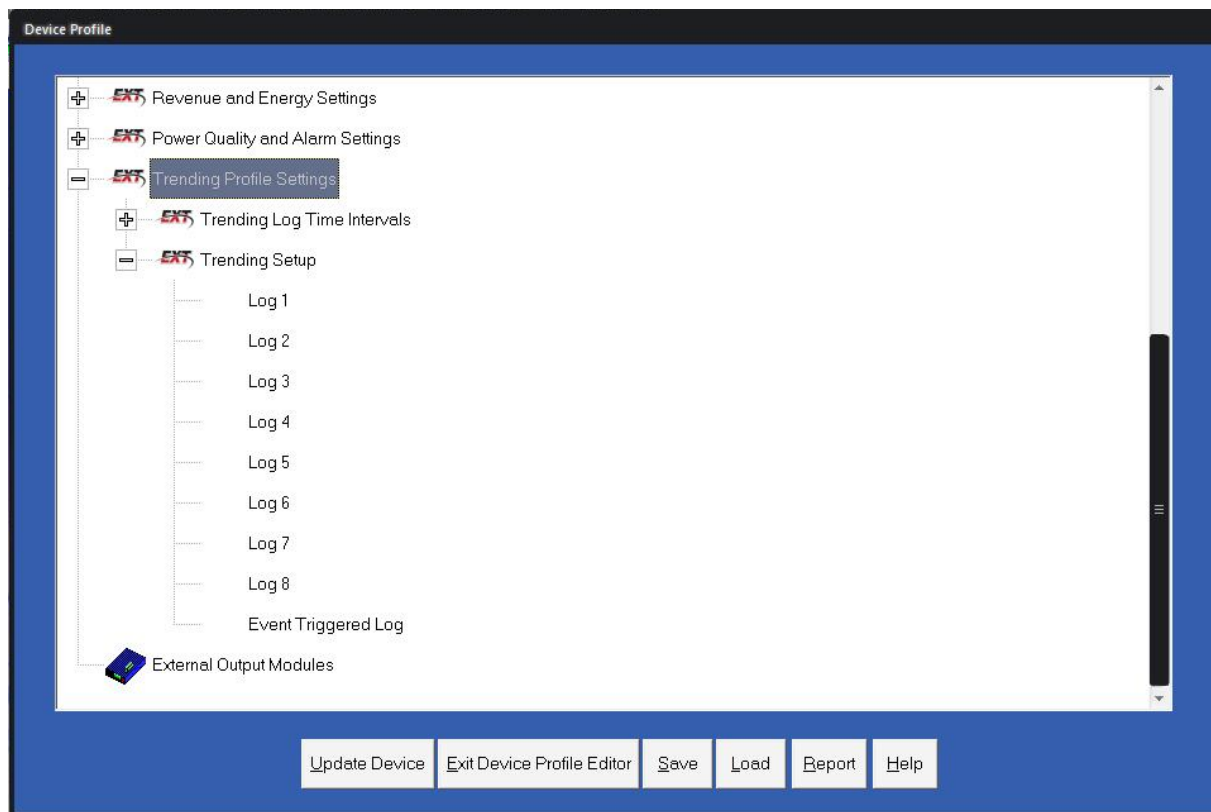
Device Profile

EXT Revenue and Energy Settings
EXT Power Quality and Alarm Settings
EXT Trending Profile Settings
EXT Trending Log Time Intervals
EXT Trending Setup
Log 1
Log 2
Log 3
Log 4
Log 5
Log 6
Log 7
Log 8
Event Triggered Log
External Output Modules

Update Device | Exit Device Profile Editor | Save | Load | Report | Help